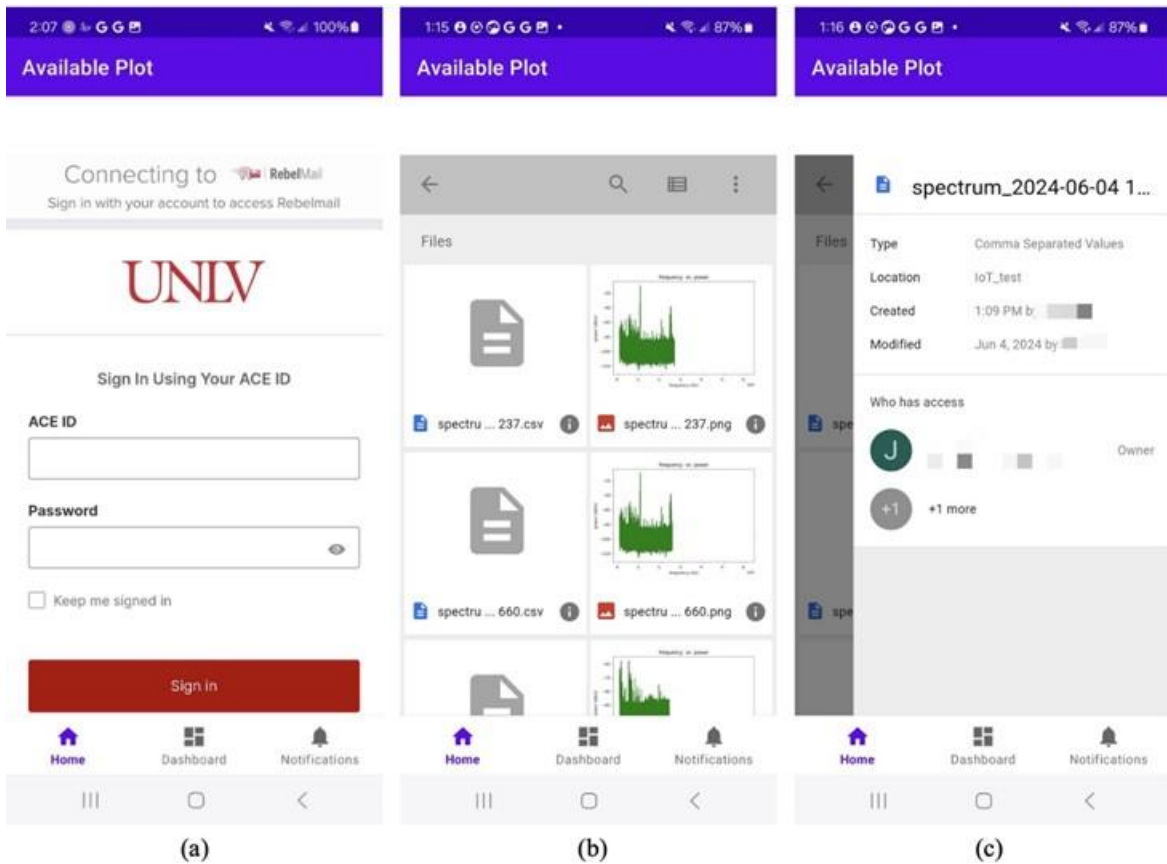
2:07 G G 100%

Available Plot

Connecting to RebelMail
Sign in with your account to access Rebelmail

UNLV

Sign In Using Your ACE ID

ACE ID

Password

Keep me signed in

Sign in

Home Dashboard Notifications

(a)

1:15 G G 87%

Available Plot

Files

spectru ... 237.csv

spectru ... 237.png

spectru ... 660.csv

spectru ... 660.png

Home Dashboard Notifications

(b)

1:16 G G 87%

Available Plot

Files

spe

spectrum_2024-06-04 1...

Type Comma Separated Values

Location IoT_test

Created 1:09 PM b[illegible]

Modified Jun 4, 2024 by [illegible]

Who has access

J Owner

+1 +1 more

spe

Home Dashboard Notifications

(c)